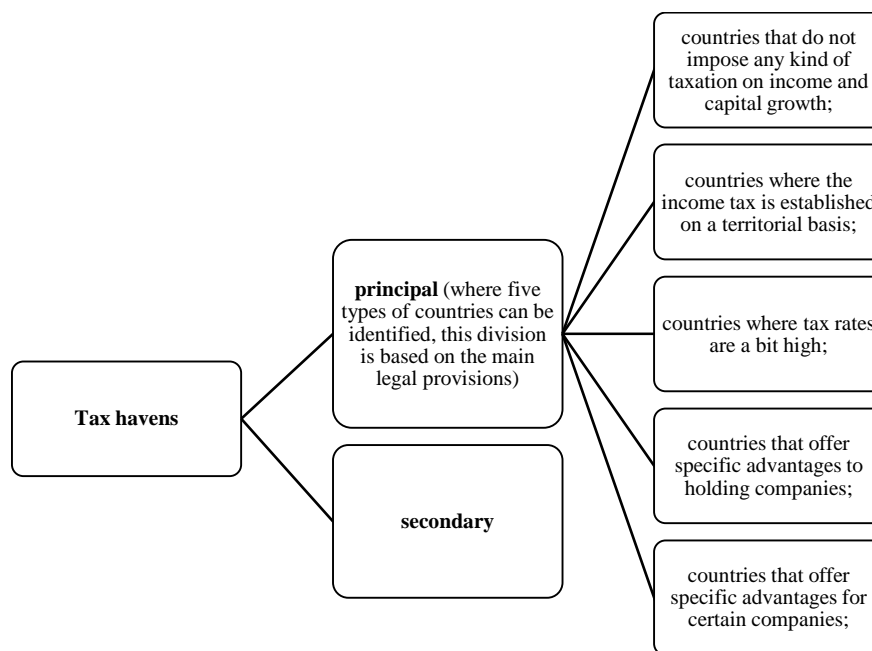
Tax havens

principal (where five types of countries can be identified, this division is based on the main legal provisions)

secondary

countries that do not impose any kind of taxation on income and capital growth;

countries where the income tax is established on a territorial basis;

countries where tax rates are a bit high;

countries that offer specific advantages to holding companies;

countries that offer specific advantages for certain companies;